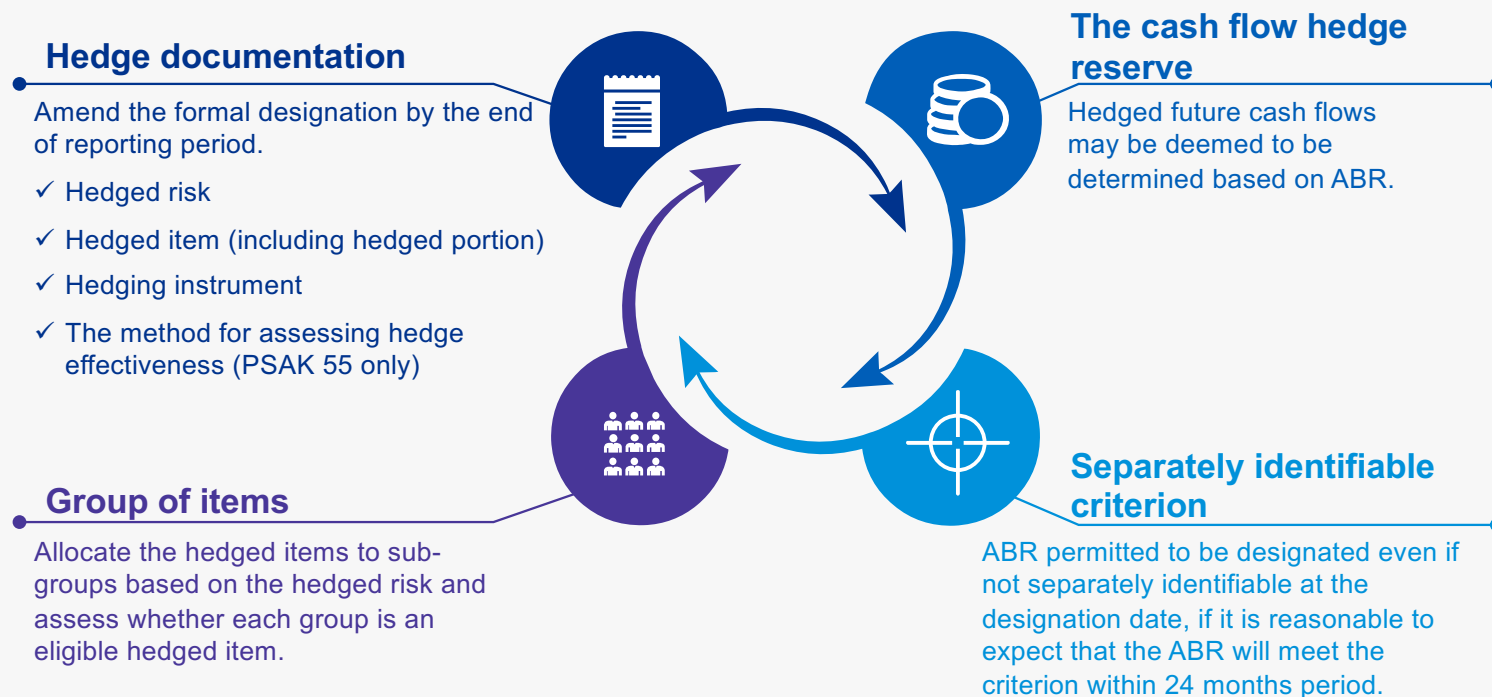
Hedge documentation

Amend the formal designation by the end of reporting period.

✓ Hedged risk

✓ Hedged item (including hedged portion)

✓ Hedging instrument

✓ The method for assessing hedge effectiveness (PSAK 55 only)

The cash flow hedge reserve

Hedged future cash flows may be deemed to be determined based on ABR.

Group of items

Allocate the hedged items to sub-groups based on the hedged risk and assess whether each group is an eligible hedged item.

Separately identifiable criterion

ABR permitted to be designated even if not separately identifiable at the designation date, if it is reasonable to expect that the ABR will meet the criterion within 24 months period.